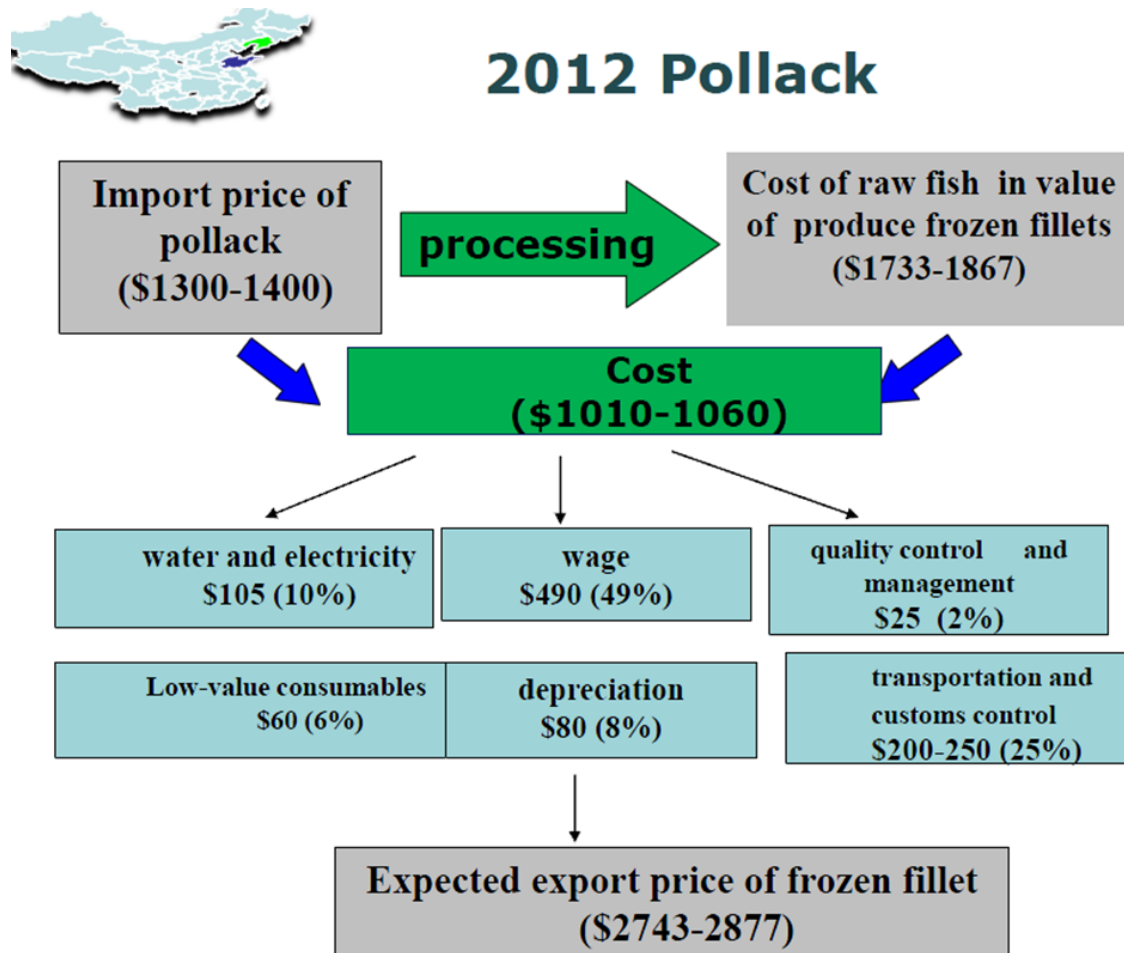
2012 Pollack

Import price of pollack ($1300-1400)

processing

Cost of raw fish in value of produce frozen fillets ($1733-1867)

Cost ($1010-1060)

water and electricity $105 (10%)

wage $490 (49%)

quality control and management $25 (2%)

Low-value consumables $60 (6%)

depreciation $80 (8%)

transportation and customs control $200-250 (25%)

Expected export price of frozen fillet ($2743-2877)